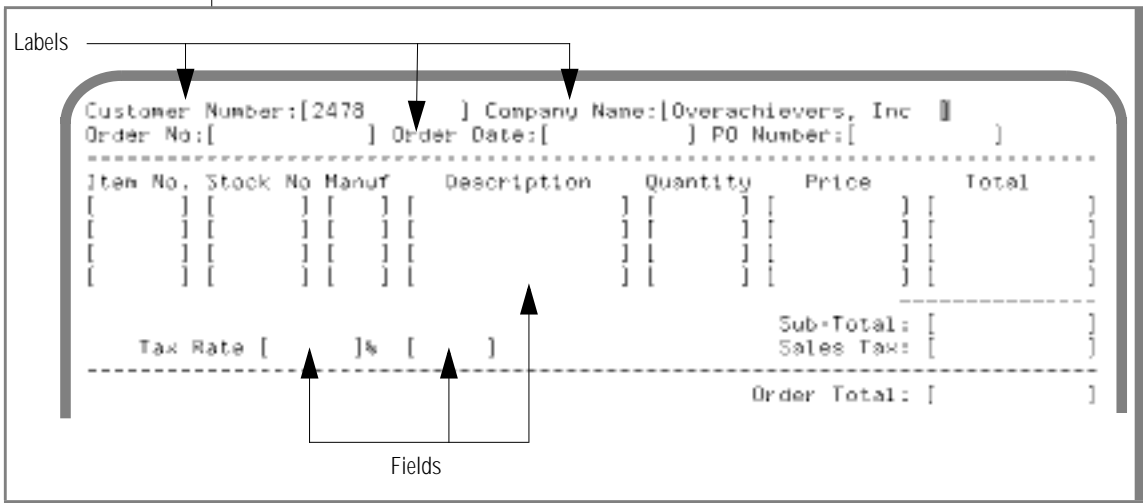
Labels

Customer Number:[2478 ] Company Name:[Overachievers, Inc ]
Order No:[ ] Order Date:[ ] PO Number:[ ]
==========================================================================
Item No. Stock No Manuf Description Quantity Price Total
[ ] [ ] [ ] [ ] [ ] [ ] [ ]
[ ] [ ] [ ] [ ] [ ] [ ] [ ]
[ ] [ ] [ ] [ ] [ ] [ ] [ ]
[ ] [ ] [ ] [ ] [ ] [ ] [ ]
---------------
Sub-Total: [ ]
Tax Rate [ ]% [ ] Sales Tax: [ ]
--------------------------------------------------------------------------
Order Total: [ ]

Fields